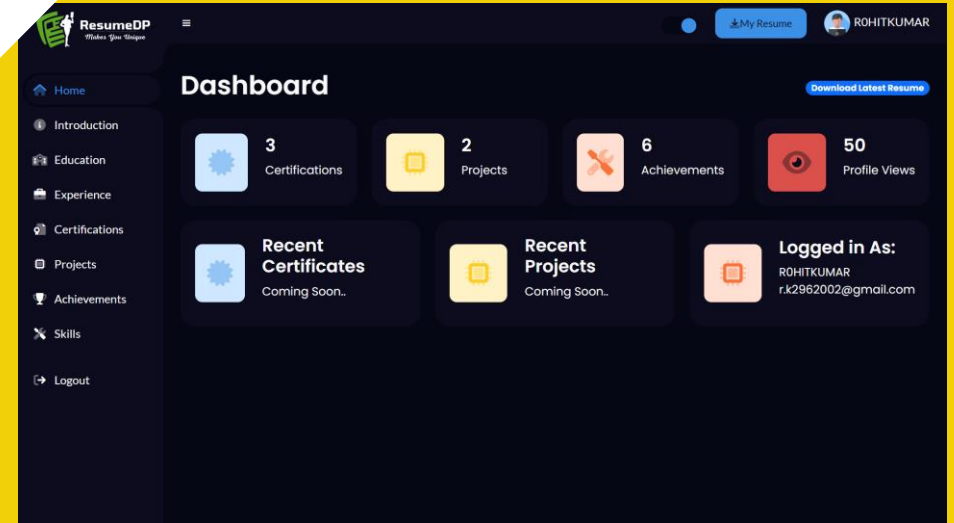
ResumeDP
Makes You Unique

My Resume

R0HITKUMAR

Home
Introduction
Education
Experience
Certifications
Projects
Achievements
Skills
Logout

Dashboard

Download Latest Resume

3
Certifications

2
Projects

6
Achievements

50
Profile Views

Recent Certificates
Coming Soon..

Recent Projects
Coming Soon..

Logged in As:
R0HITKUMAR
r.k2962002@gmail.com